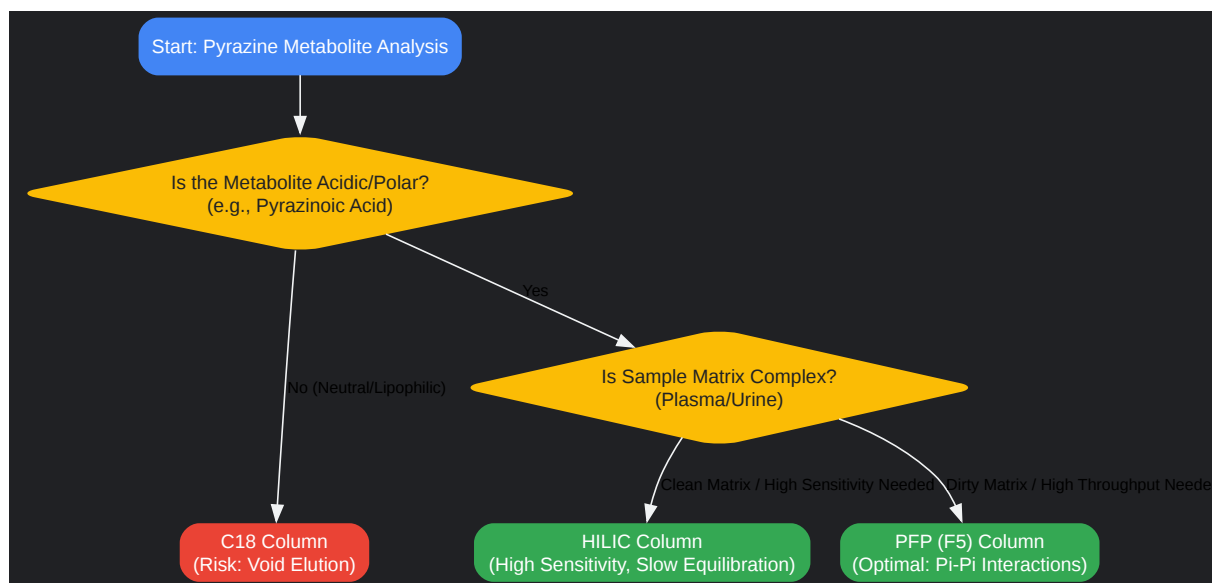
Start: Pyrazine Metabolite Analysis

Is the Metabolite Acidic/Polar?
(e.g., Pyrazinoic Acid)

Yes

No (Neutral/Lipophilic)

Is Sample Matrix Complex?
(Plasma/Urine)

Clean Matrix / High Sensitivity Needed

Dirty Matrix / High Throughput Neede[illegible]

C18 Column
(Risk: Void Elution)

HILIC Column
(High Sensitivity, Slow Equilibration)

PFP (F5) Column
(Optimal: Pi-Pi Interactions)